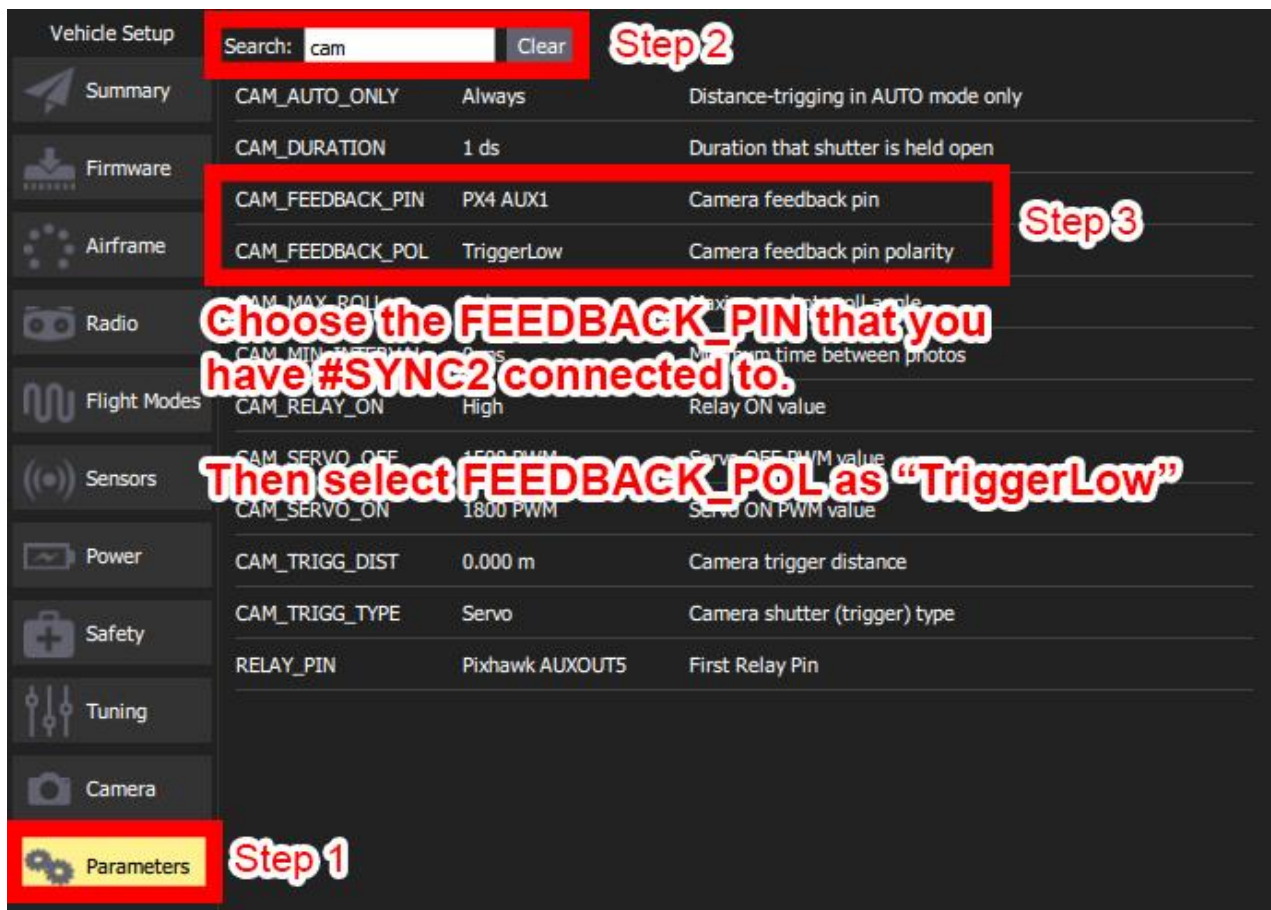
Vehicle Setup

Summary

Firmware

Airframe

Radio

Flight Modes

Sensors

Power

Safety

Tuning

Camera

Parameters

Step 1

Search: cam Clear

Step 2

| | | |
|---|---|---|
| CAM_AUTO_ONLY | Always | Distance-trigging in AUTO mode only |
| CAM_DURATION | 1 ds | Duration that shutter is held open |
| CAM_FEEDBACK_PIN | PX4 AUX1 | Camera feedback pin |
| CAM_FEEDBACK_POL | TriggerLow | Camera feedback pin polarity |
| CAM_MAX_ROLL | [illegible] | Maximum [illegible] roll angle |
| CAM_MIN_INTERVAL | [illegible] | M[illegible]um time between photos |
| CAM_RELAY_ON | High | Relay ON value |
| CAM_SERVO_OFF | 1500 PWM | Servo OFF PWM value |
| CAM_SERVO_ON | 1800 PWM | Servo ON PWM value |
| CAM_TRIGG_DIST | 0.000 m | Camera trigger distance |
| CAM_TRIGG_TYPE | Servo | Camera shutter (trigger) type |
| RELAY_PIN | Pixhawk AUXOUT5 | First Relay Pin |

Step 3

Choose the FEEDBACK_PIN that you have #SYNC2 connected to.

Then select FEEDBACK_POL as "TriggerLow"